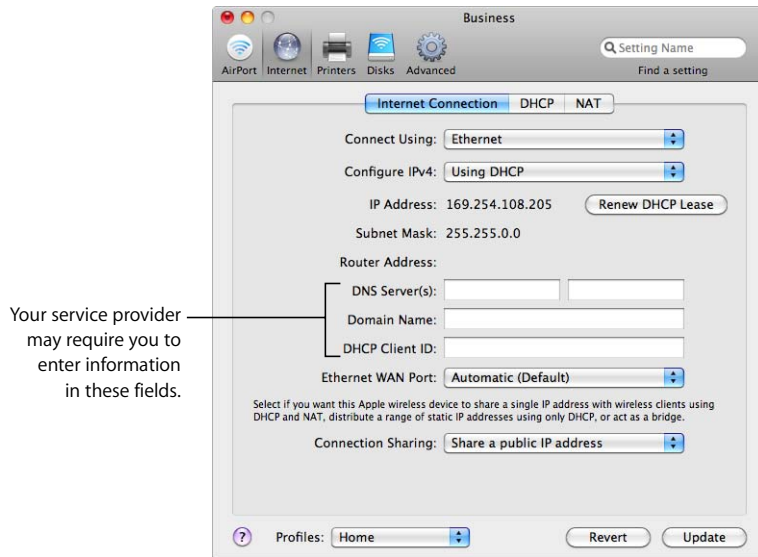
Business

AirPort Internet Printers Disks Advanced

Setting Name

Find a setting

Internet Connection DHCP NAT

Connect Using: Ethernet

Configure IPv4: Using DHCP

IP Address: 169.254.108.205

Renew DHCP Lease

Subnet Mask: 255.255.0.0

Router Address:

Your service provider may require you to enter information in these fields.

DNS Server(s):

Domain Name:

DHCP Client ID:

Ethernet WAN Port: Automatic (Default)

Select if you want this Apple wireless device to share a single IP address with wireless clients using DHCP and NAT, distribute a range of static IP addresses using only DHCP, or act as a bridge.

Connection Sharing: Share a public IP address

?

Profiles: Home

Revert

Update